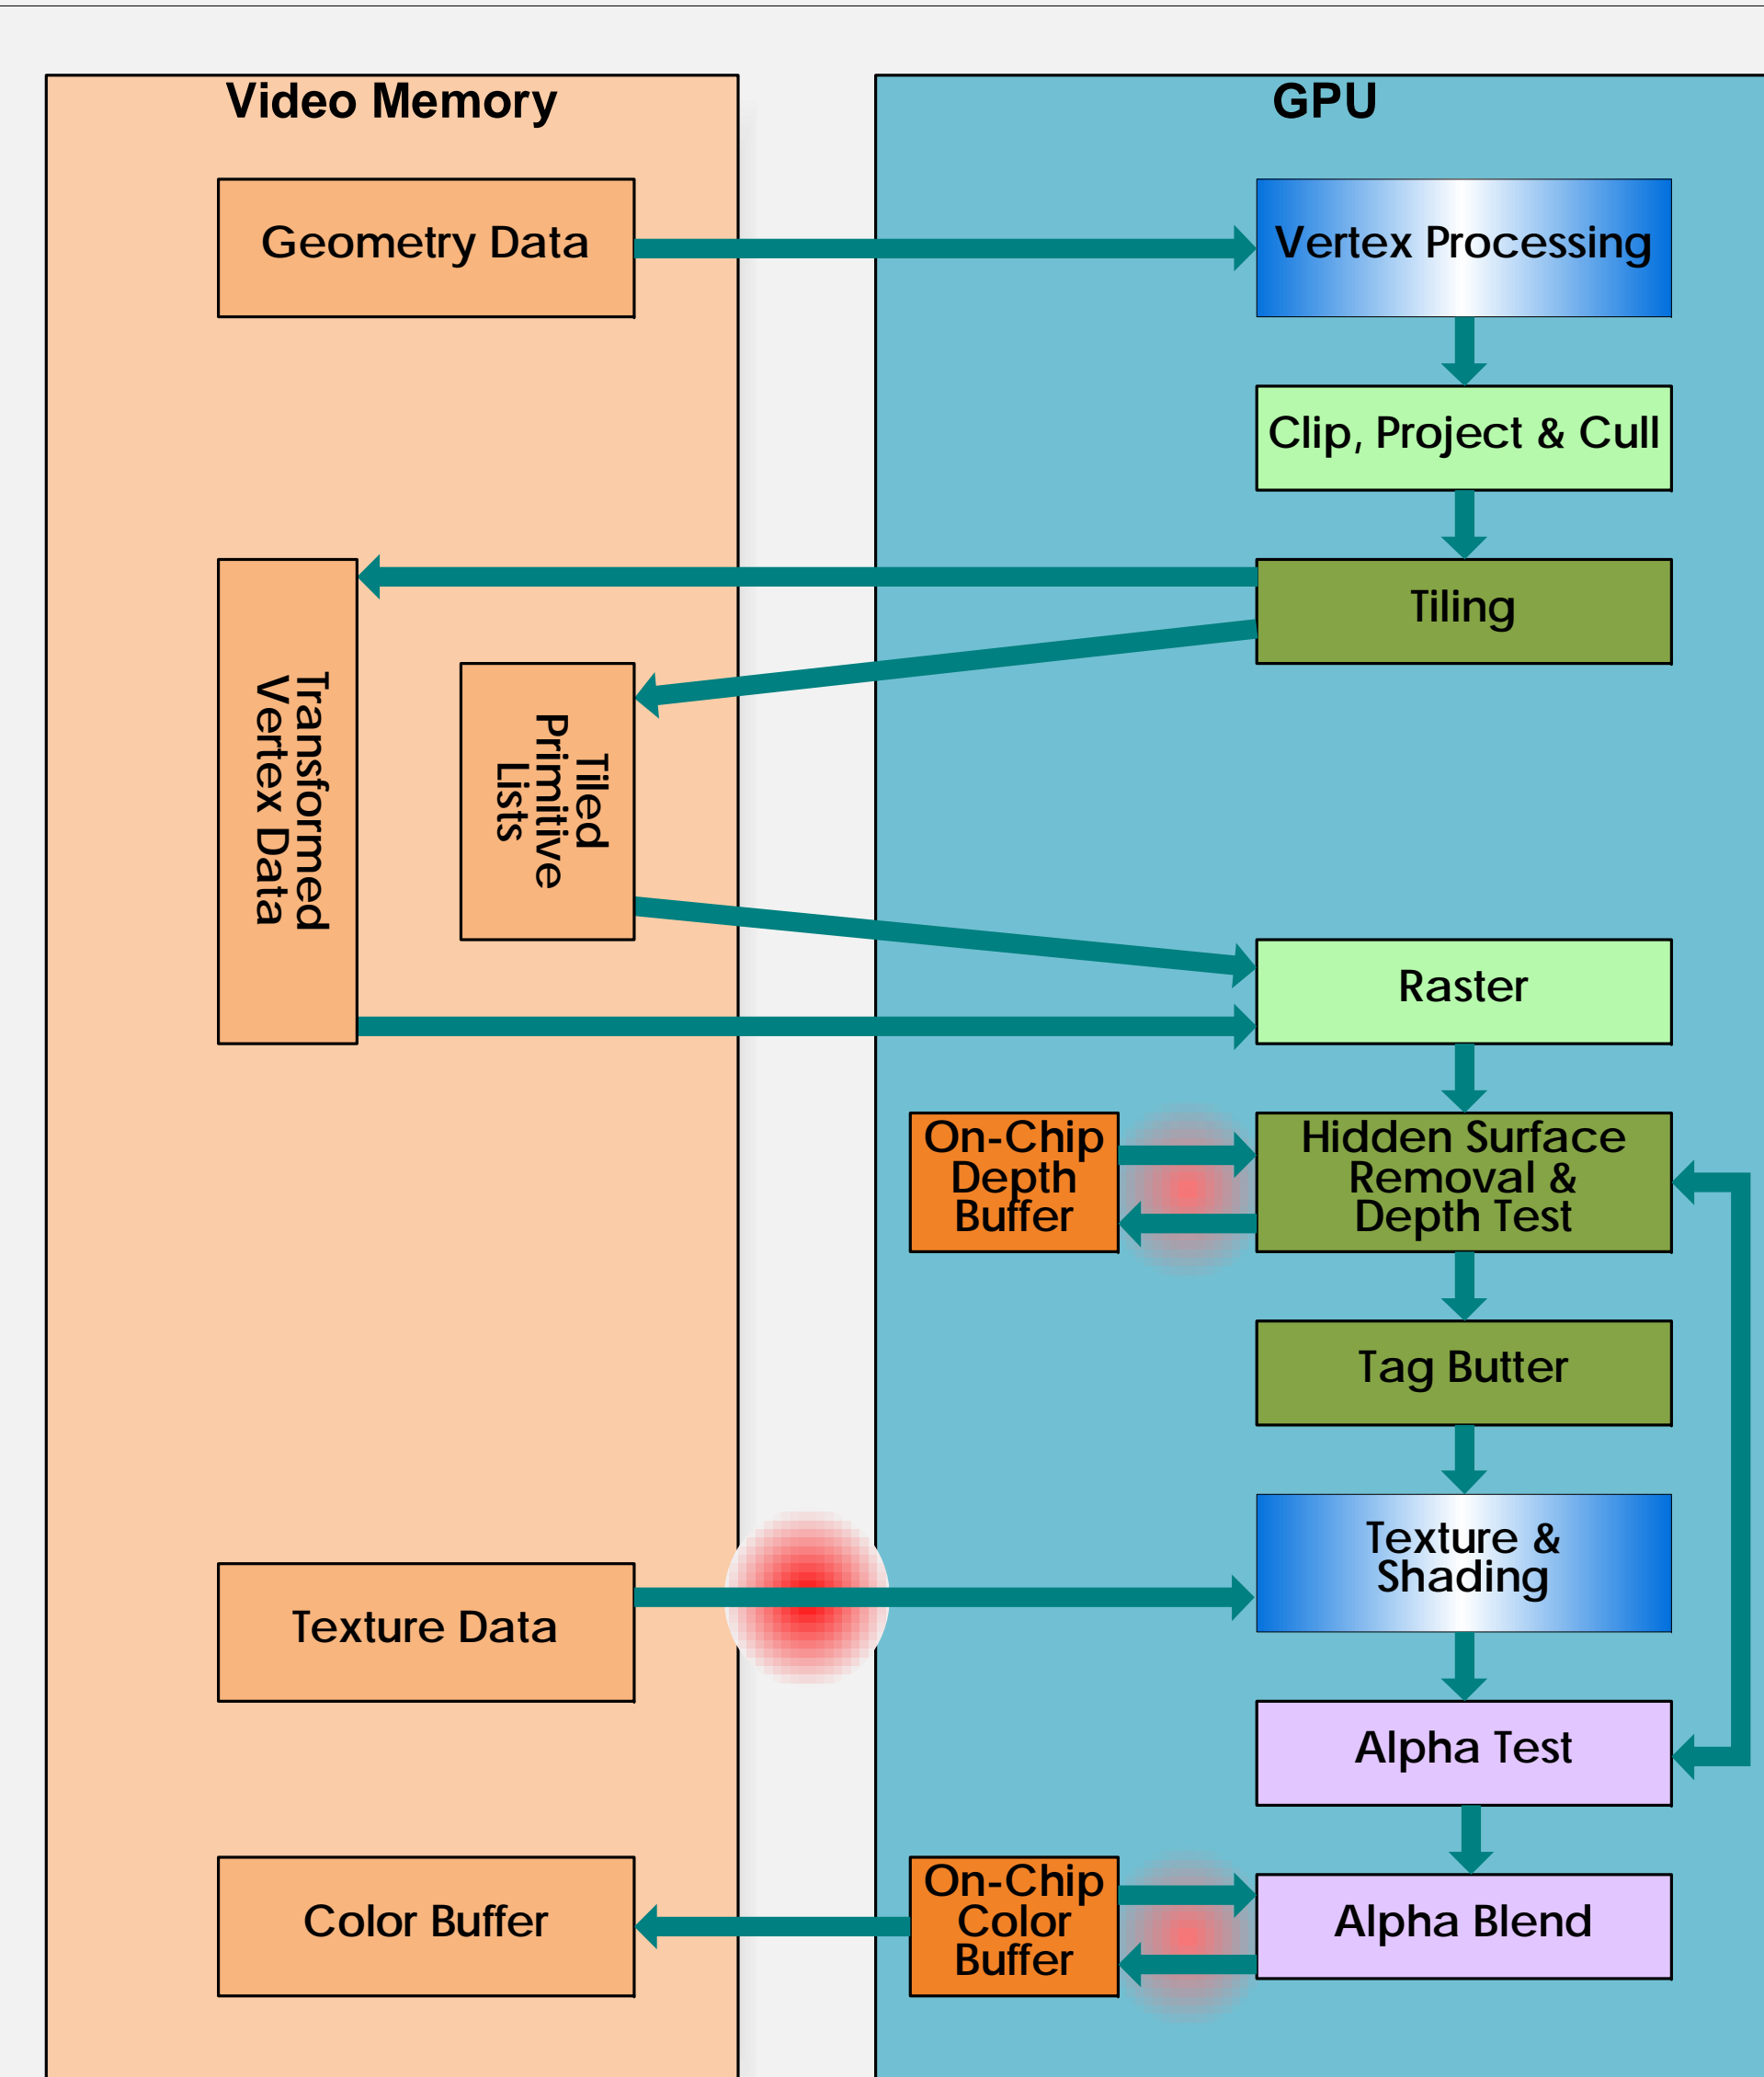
Video Memory

GPU

Geometry Data

Vertex Processing

Clip, Project & Cull

Tiling

Transformed Vertex Data

Tiled Primitive Lists

Raster

On-Chip Depth Buffer

Hidden Surface Removal & Depth Test

Tag Butter

Texture & Shading

Texture Data

Alpha Test

Color Buffer

On-Chip Color Buffer

Alpha Blend